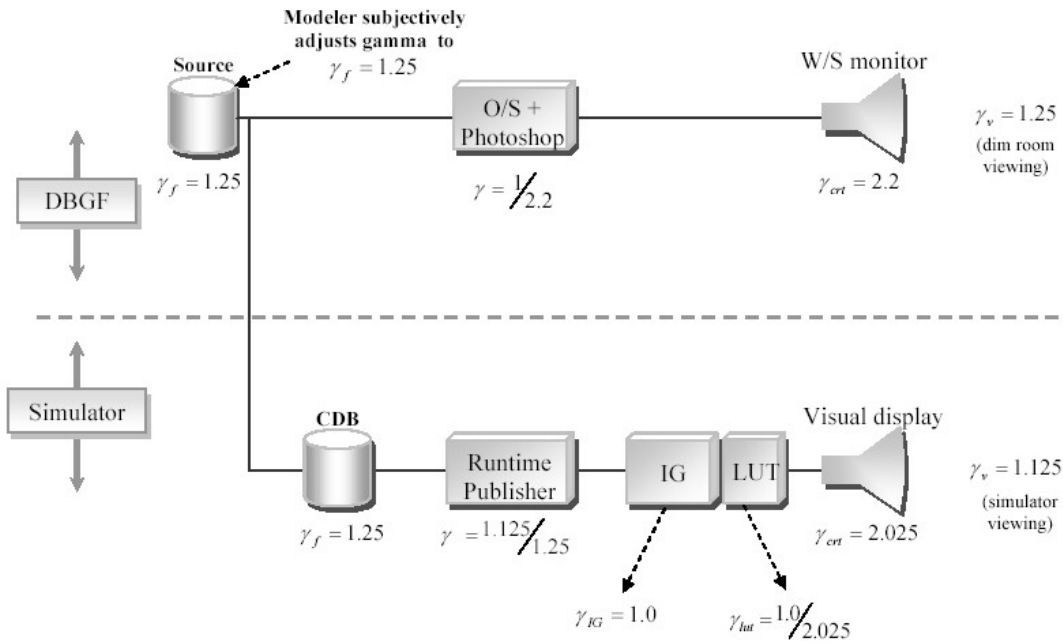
Modeler subjectively adjusts gamma to $\gamma_f = 1.25$

Source

$\gamma_f = 1.25$

O/S + Photoshop

$\gamma = 1/2.2$

W/S monitor

$\gamma_{crt} = 2.2$

$\gamma_v = 1.25$

(dim room viewing)

DBGF

Simulator

CDB

$\gamma_f = 1.25$

Runtime Publisher

$\gamma = 1.125/1.25$

IG

LUT

Visual display

$\gamma_{crt} = 2.025$

$\gamma_v = 1.125$

(simulator viewing)

$\gamma_{IG} = 1.0$

$\gamma_{lut} = 1.0/2.025$